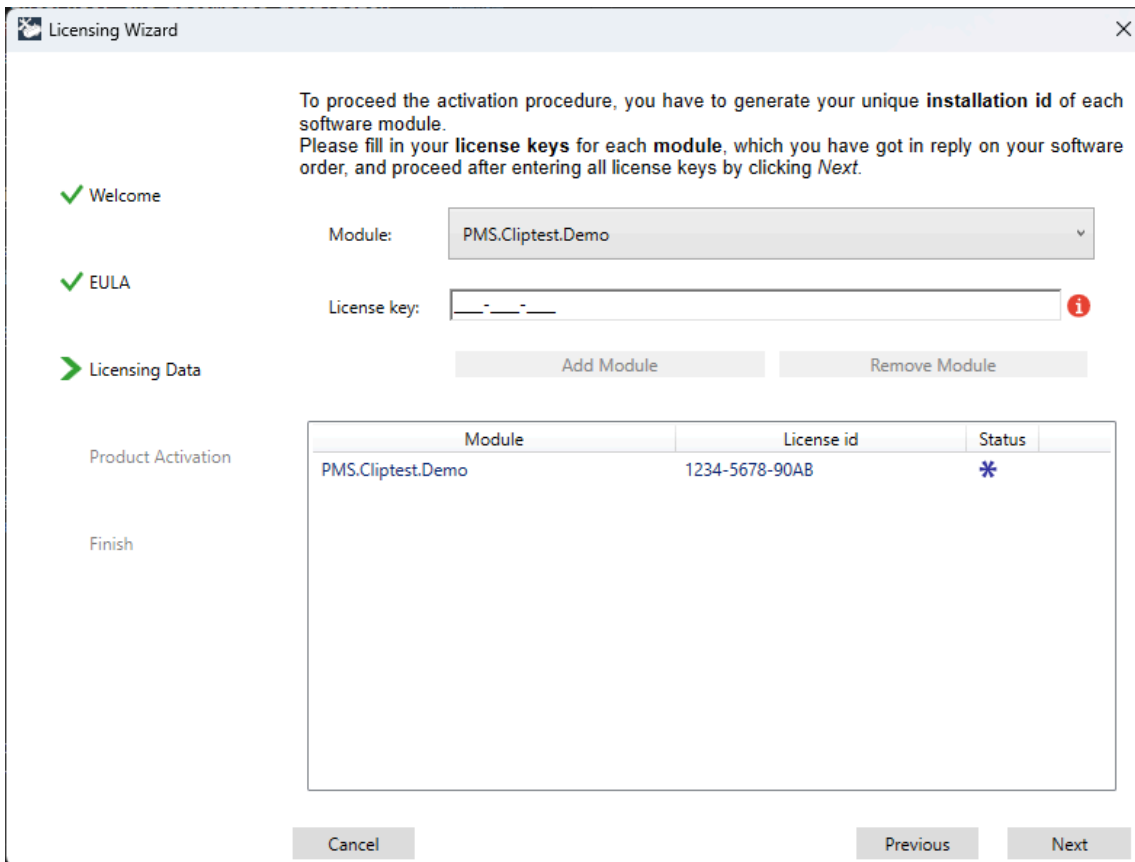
Licensing Wizard

Welcome

EULA

Licensing Data

Product Activation

Finish

To proceed the activation procedure, you have to generate your unique **installation id** of each software module.
Please fill in your **license keys** for each **module**, which you have got in reply on your software order, and proceed after entering all license keys by clicking *Next*.

Module: PMS.Cliptest.Demo

License key: ____-____-____

Add Module
Remove Module

| Module | License id | Status |
|---|---|---|
| PMS.Cliptest.Demo | 1234-5678-90AB | * |

Cancel
Previous
Next